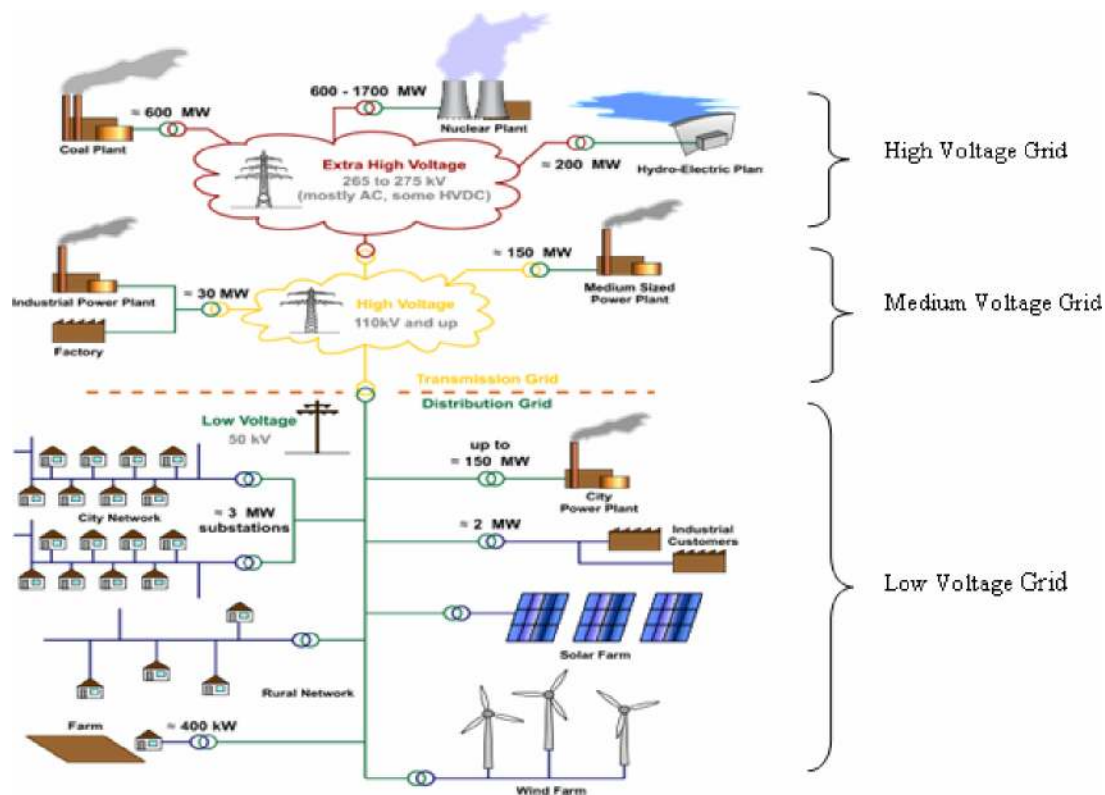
600 - 1700 MW

≈ 600 MW

Coal Plant

Nuclear Plant

Extra High Voltage
265 to 275 kV
(mostly AC, some HVDC)

≈ 200 MW

Hydro-Electric Plan

High Voltage Grid

≈ 150 MW

Industrial Power Plant

≈ 30 MW

High Voltage
110kV and up

Medium Sized Power Plant

Medium Voltage Grid

Factory

Transmission Grid

Distribution Grid

Low Voltage
50 kV

up to
≈ 150 MW

City Power Plant

≈ 3 MW
substations

City Network

≈ 2 MW

Industrial Customers

Low Voltage Grid

Solar Farm

Rural Network

Farm

≈ 400 kW

Wind Farm